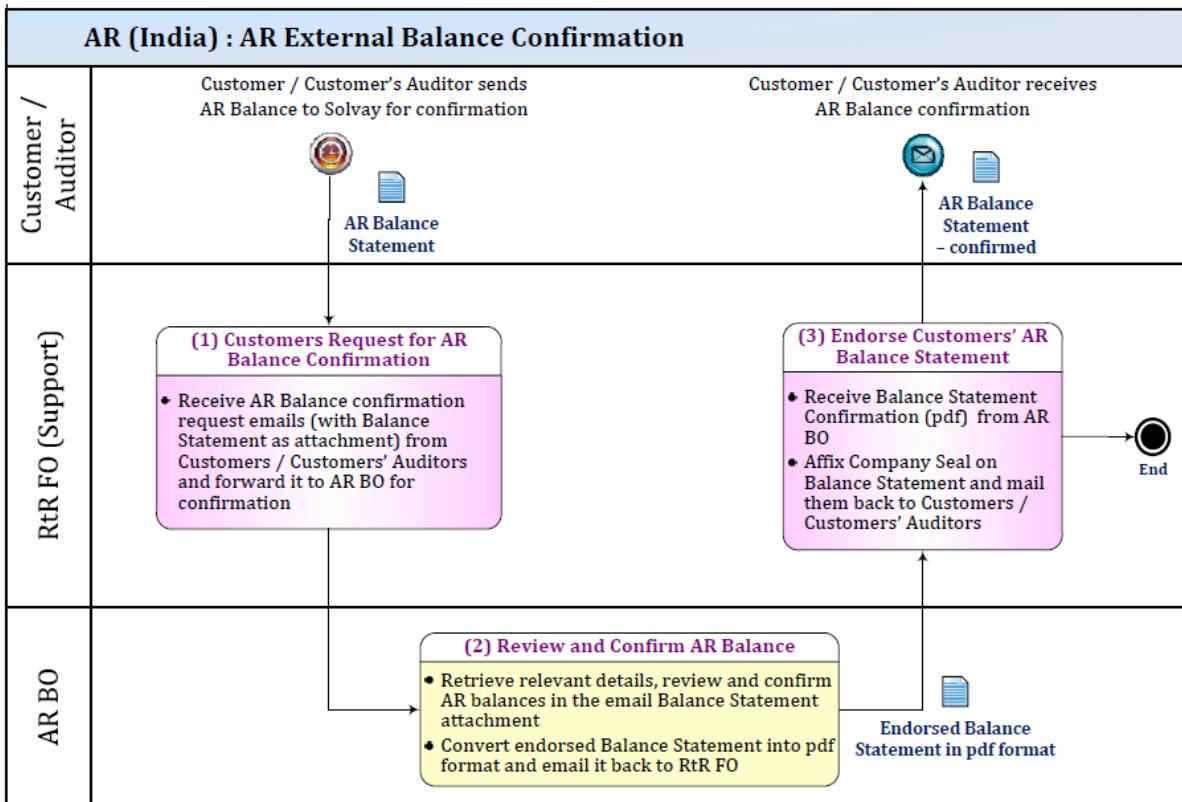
AR (India) : AR External Balance Confirmation

Customer / Auditor

Customer / Customer's Auditor sends AR Balance to Solvay for confirmation

AR Balance Statement

Customer / Customer's Auditor receives AR Balance confirmation

AR Balance Statement – confirmed

RtR FO (Support)

(1) Customers Request for AR Balance Confirmation

• Receive AR Balance confirmation request emails (with Balance Statement as attachment) from Customers / Customers' Auditors and forward it to AR BO for confirmation

(3) Endorse Customers' AR Balance Statement

• Receive Balance Statement Confirmation (pdf) from AR BO
• Affix Company Seal on Balance Statement and mail them back to Customers / Customers' Auditors

End

AR BO

(2) Review and Confirm AR Balance

• Retrieve relevant details, review and confirm AR balances in the email Balance Statement attachment
• Convert endorsed Balance Statement into pdf format and email it back to RtR FO

Endorsed Balance Statement in pdf format